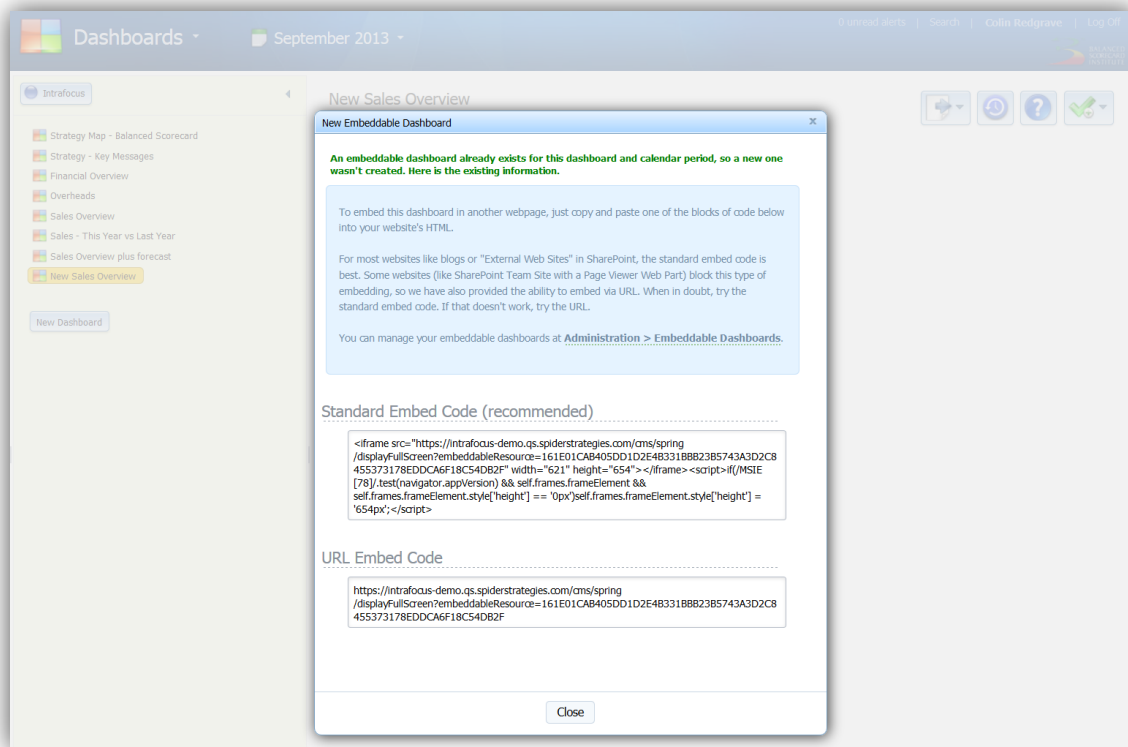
Dashboards

September 2013

0 unread alerts | Search | Colin Redgrave | Log Off

Intrafocus

Strategy Map - Balanced Scorecard
Strategy - Key Messages
Financial Overview
Overheads
Sales Overview
Sales - This Year vs Last Year
Sales Overview plus forecast
New Sales Overview

New Dashboard

New Sales Overview

New Embeddable Dashboard

An embeddable dashboard already exists for this dashboard and calendar period, so a new one wasn't created. Here is the existing information.

To embed this dashboard in another webpage, just copy and paste one of the blocks of code below into your website's HTML.

For most websites like blogs or "External Web Sites" in SharePoint, the standard embed code is best. Some websites (like SharePoint Team Site with a Page Viewer Web Part) block this type of embedding, so we have also provided the ability to embed via URL. When in doubt, try the standard embed code. If that doesn't work, try the URL.

You can manage your embeddable dashboards at Administration > Embeddable Dashboards.

Standard Embed Code (recommended)

<iframe src="https://intrafocus-demo.qs.spiderstrategies.com/cms/spring/displayFullScreen?embeddableResource=161E01CAB405DD1D2E4B331BBB23B5743A3D2C8455373178EDDCA6F18C54DB2F" width="621" height="654"></iframe><script>if(/MSIE [78]/.test(navigator.appVersion) && self.frames.frameElement && self.frames.frameElement.style['height'] == '0px')self.frames.frameElement.style['height'] = '654px';</script>

URL Embed Code

https://intrafocus-demo.qs.spiderstrategies.com/cms/spring/displayFullScreen?embeddableResource=161E01CAB405DD1D2E4B331BBB23B5743A3D2C8455373178EDDCA6F18C54DB2F

Close